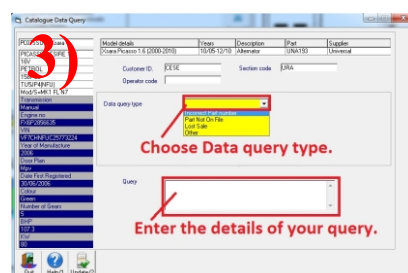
Catalogue Data Query

PEUGEOT
PICASSO
16V
PETROL
1587
TU5JP4(NFU)
Mod/5+MK1 FL N7
Transmission
Manual
Engine no
PSBP2856635
VIN
VF7CHNFUC35773224
Year of Manufacture
2006
Door Plan
Date First Registered
30/06/2006
Colour
Green
Number of Gears
5
BHP
107.3
KW
80

3)

| Model details | Years | Description | Part | Supplier |
|---|---|---|---|---|
| Xsara Picasso 1.6 (2000-2010) | 10/05 12/10 | Alternator | UNA193 | Universal |

Customer ID CESE
Section code URA
Operator code

Data query type
Incorrect Part number
Part Not On File
Lost Sale
Other

Choose Data query type.

Query

Enter the details of your query.

Quit
Help
Update